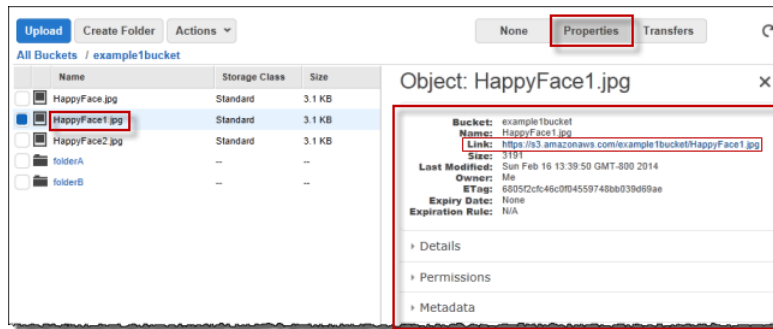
Upload Create Folder Actions

None Properties Transfers

All Buckets / example1bucket

| Name | Storage Class | Size |
|---|---|---|
| HappyFace.jpg | Standard | 3.1 KB |
| HappyFace1.jpg | Standard | 3.1 KB |
| HappyFace2.jpg | Standard | 3.1 KB |
| folderA | -- | -- |
| folderB | -- | -- |

Object: HappyFace1.jpg

Bucket: example1bucket
Name: HappyFace1.jpg
Link: https://s3.amazonaws.com/example1bucket/HappyFace1.jpg
Size: 3191
Last Modified: Sun Feb 16 13:39:50 GMT-800 2014
Owner: Me
ETag: 6805f2cfc46c0f04559748bb039d69ae
Expiry Date: None
Expiration Rule: N/A

Details

Permissions

Metadata